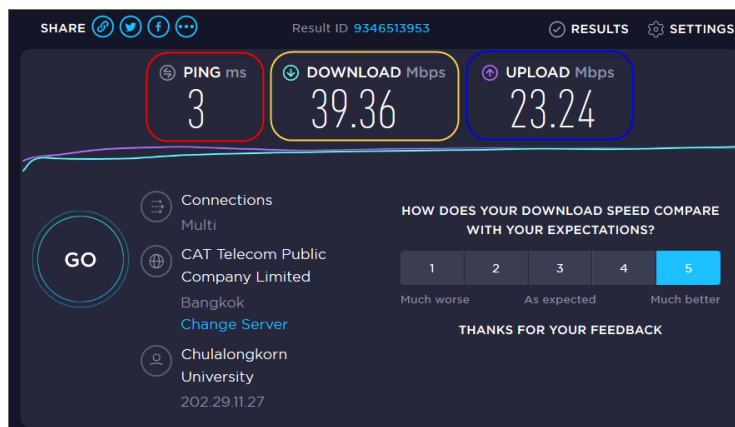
SHARE

Result ID 9346513953

RESULTS SETTINGS

PING ms
3

DOWNLOAD Mbps
39.36

UPLOAD Mbps
23.24

GO

Connections
Multi

CAT Telecom Public Company Limited
Bangkok
Change Server

Chulalongkorn University
202.29.11.27

HOW DOES YOUR DOWNLOAD SPEED COMPARE WITH YOUR EXPECTATIONS?

1 2 3 4 5

Much worse As expected Much better

THANKS FOR YOUR FEEDBACK